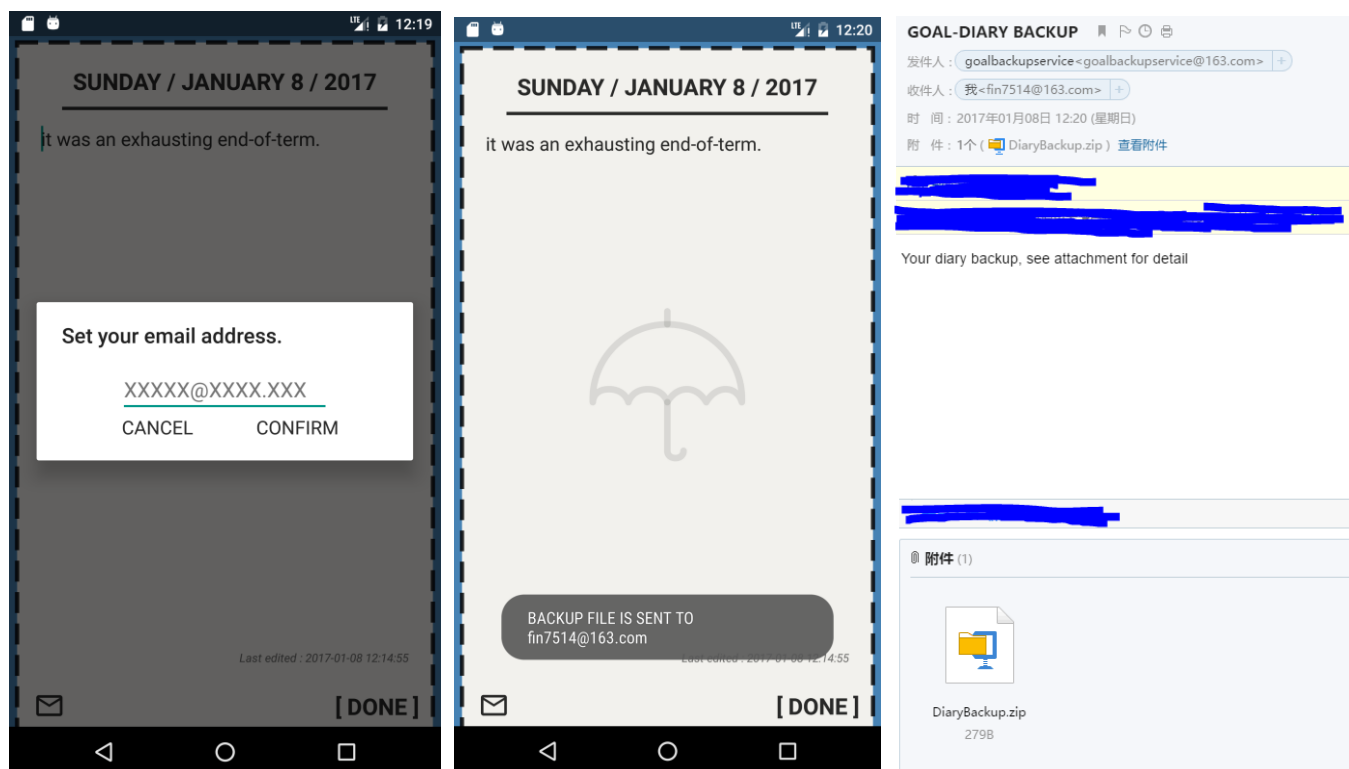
12:19

SUNDAY / JANUARY 8 / 2017

it was an exhausting end-of-term.

Set your email address.

XXXXX@XXXX.XXX

CANCEL CONFIRM

Last edited : 2017-01-08 12:14:55

[ DONE ]

12:20

SUNDAY / JANUARY 8 / 2017

it was an exhausting end-of-term.

BACKUP FILE IS SENT TO fin7514@163.com

Last edited : 2017-01-08 12:14:55

[ DONE ]

GOAL-DIARY BACKUP

发件人：goalbackupservice<goalbackupservice@163.com>

收件人：我<fin7514@163.com>

时 间：2017年01月08日 12:20 (星期日)

附 件：1个 ( DiaryBackup.zip ) 查看附件

Your diary backup, see attachment for detail

附件 (1)

DiaryBackup.zip
279B